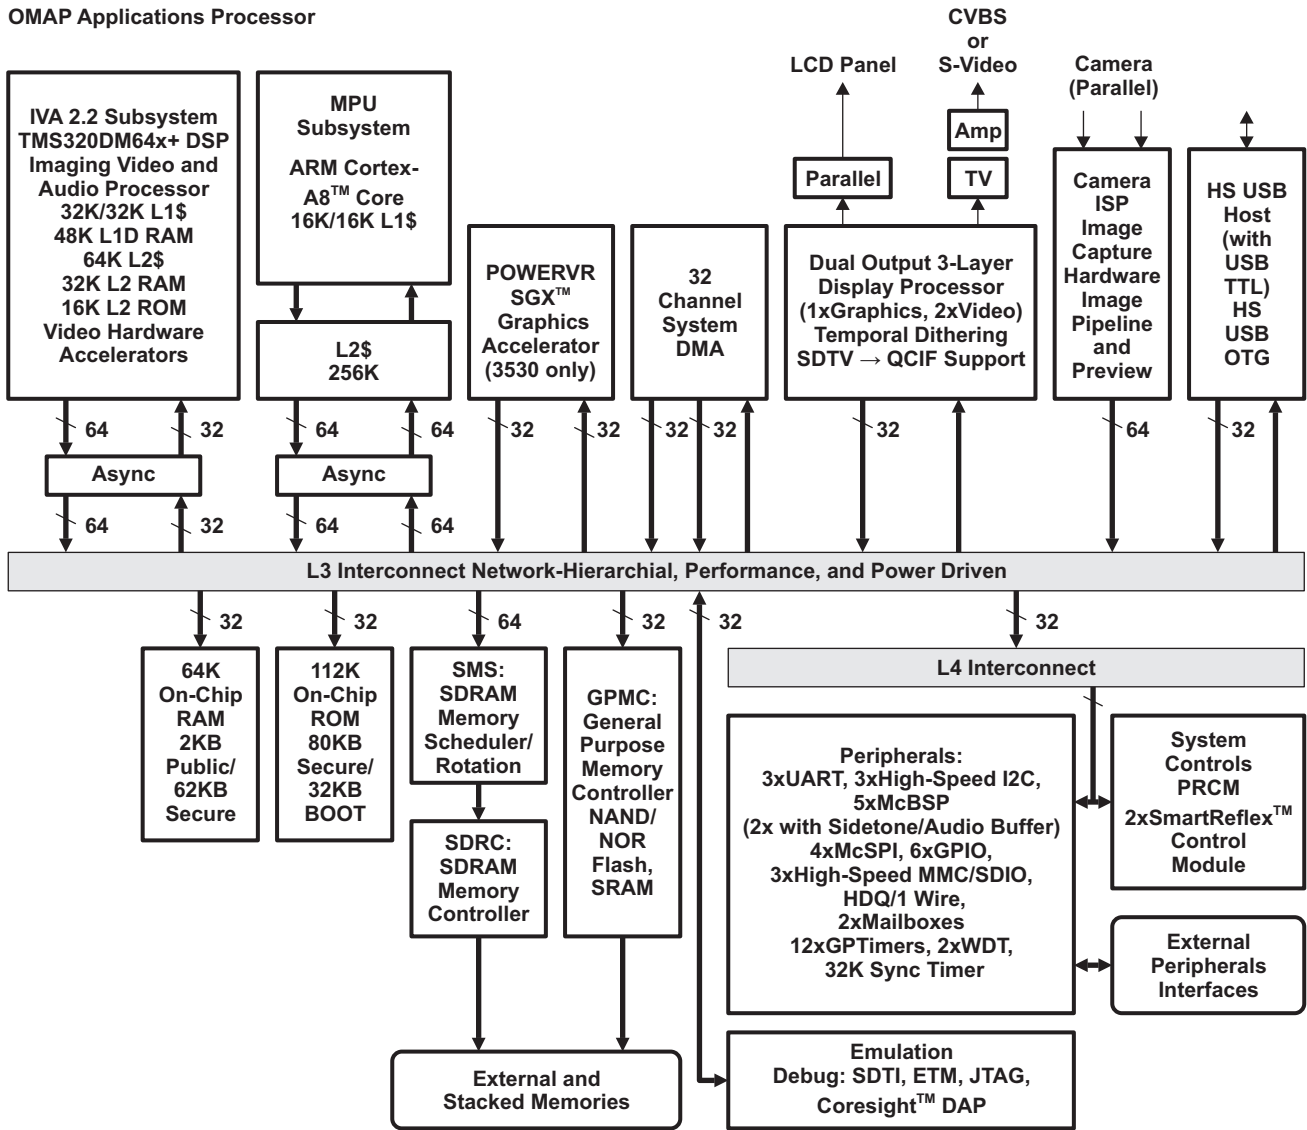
OMAP Applications Processor

CVBS
or
S-Video

LCD Panel

Camera
(Parallel)

Amp

Parallel

TV

IVA 2.2 Subsystem
TMS320DM64x+ DSP
Imaging Video and
Audio Processor
32K/32K L1$
48K L1D RAM
64K L2$
32K L2 RAM
16K L2 ROM
Video Hardware
Accelerators

MPU
Subsystem

ARM Cortex-
A8$^{TM}$ Core
16K/16K L1$

L2$
256K

POWERVR
SGX$^{TM}$
Graphics
Accelerator
(3530 only)

32
Channel
System
DMA

Dual Output 3-Layer
Display Processor
(1xGraphics, 2xVideo)
Temporal Dithering
SDTV → QCIF Support

Camera
ISP
Image
Capture
Hardware
Image
Pipeline
and
Preview

HS USB
Host
(with
USB
TTL)
HS
USB
OTG

64 32 64 64 32 32 32 32 32 64 32

Async

Async

64 32 64 64

L3 Interconnect Network-Hierarchial, Performance, and Power Driven

32 32 64 32 32 32

L4 Interconnect

64K
On-Chip
RAM
2KB
Public/
62KB
Secure

112K
On-Chip
ROM
80KB
Secure/
32KB
BOOT

SMS:
SDRAM
Memory
Scheduler/
Rotation

SDRC:
SDRAM
Memory
Controller

GPMC:
General
Purpose
Memory
Controller
NAND/
NOR
Flash,
SRAM

Peripherals:
3xUART, 3xHigh-Speed I2C,
5xMcBSP
(2x with Sidetone/Audio Buffer)
4xMcSPI, 6xGPIO,
3xHigh-Speed MMC/SDIO,
HDQ/1 Wire,
2xMailboxes
12xGPTimers, 2xWDT,
32K Sync Timer

System
Controls
PRCM
2xSmartReflex$^{TM}$
Control
Module

External
Peripherals
Interfaces

External and
Stacked Memories

Emulation
Debug: SDTI, ETM, JTAG,
Coresight$^{TM}$ DAP